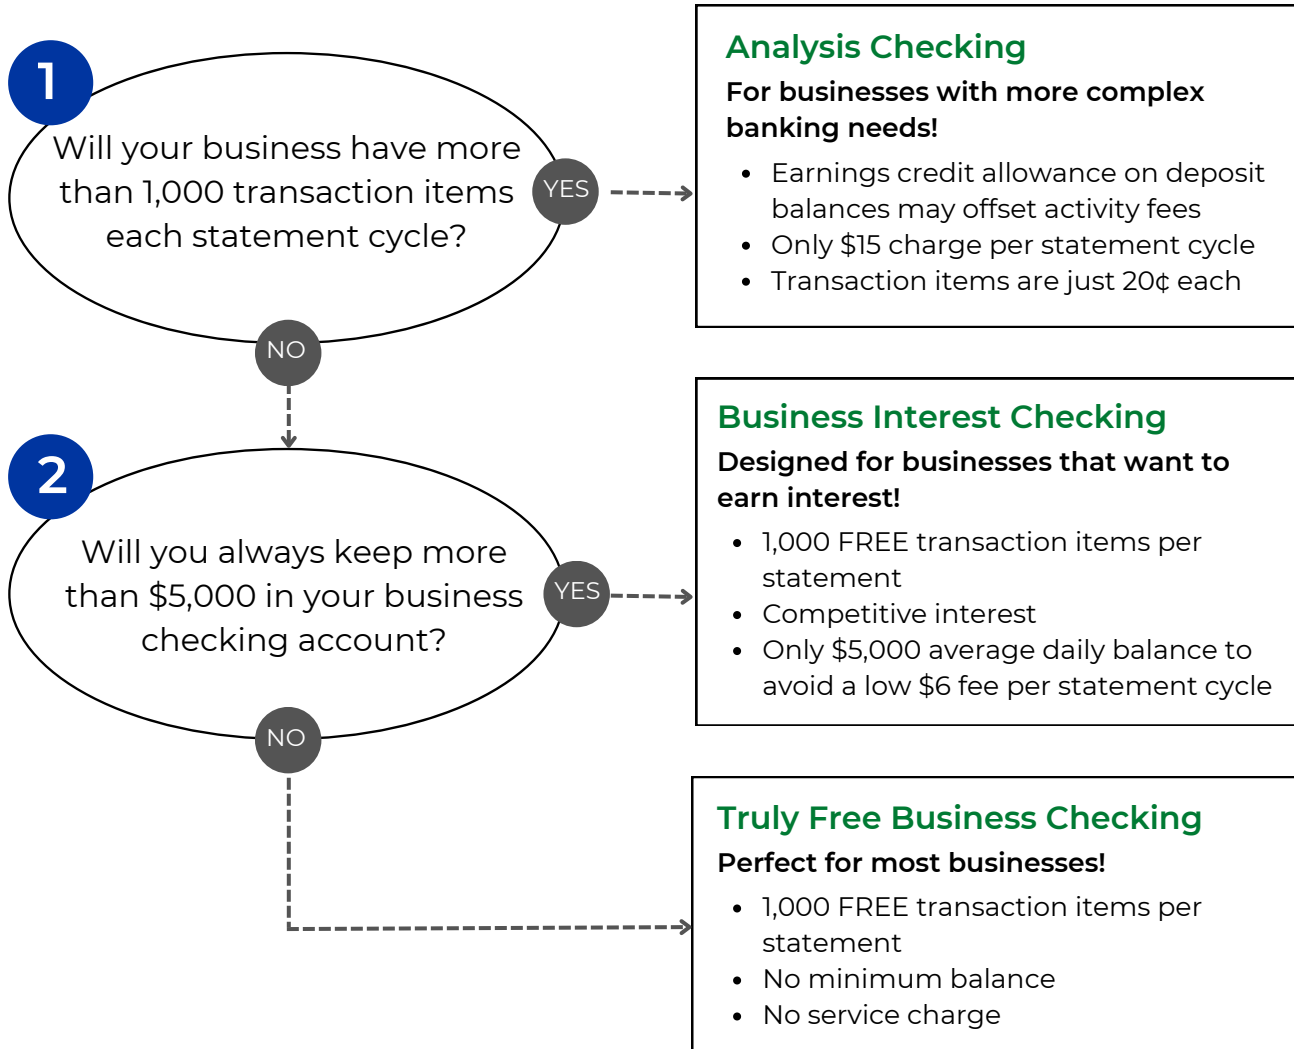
1

Will your business have more than 1,000 transaction items each statement cycle?

YES

NO

Analysis Checking

For businesses with more complex banking needs!

- Earnings credit allowance on deposit balances may offset activity fees
- Only \$15 charge per statement cycle
- Transaction items are just 20¢ each

2

Will you always keep more than \$5,000 in your business checking account?

YES

NO

Business Interest Checking

Designed for businesses that want to earn interest!

- 1,000 FREE transaction items per statement
- Competitive interest
- Only \$5,000 average daily balance to avoid a low \$6 fee per statement cycle

Truly Free Business Checking

Perfect for most businesses!

- 1,000 FREE transaction items per statement
- No minimum balance
- No service charge